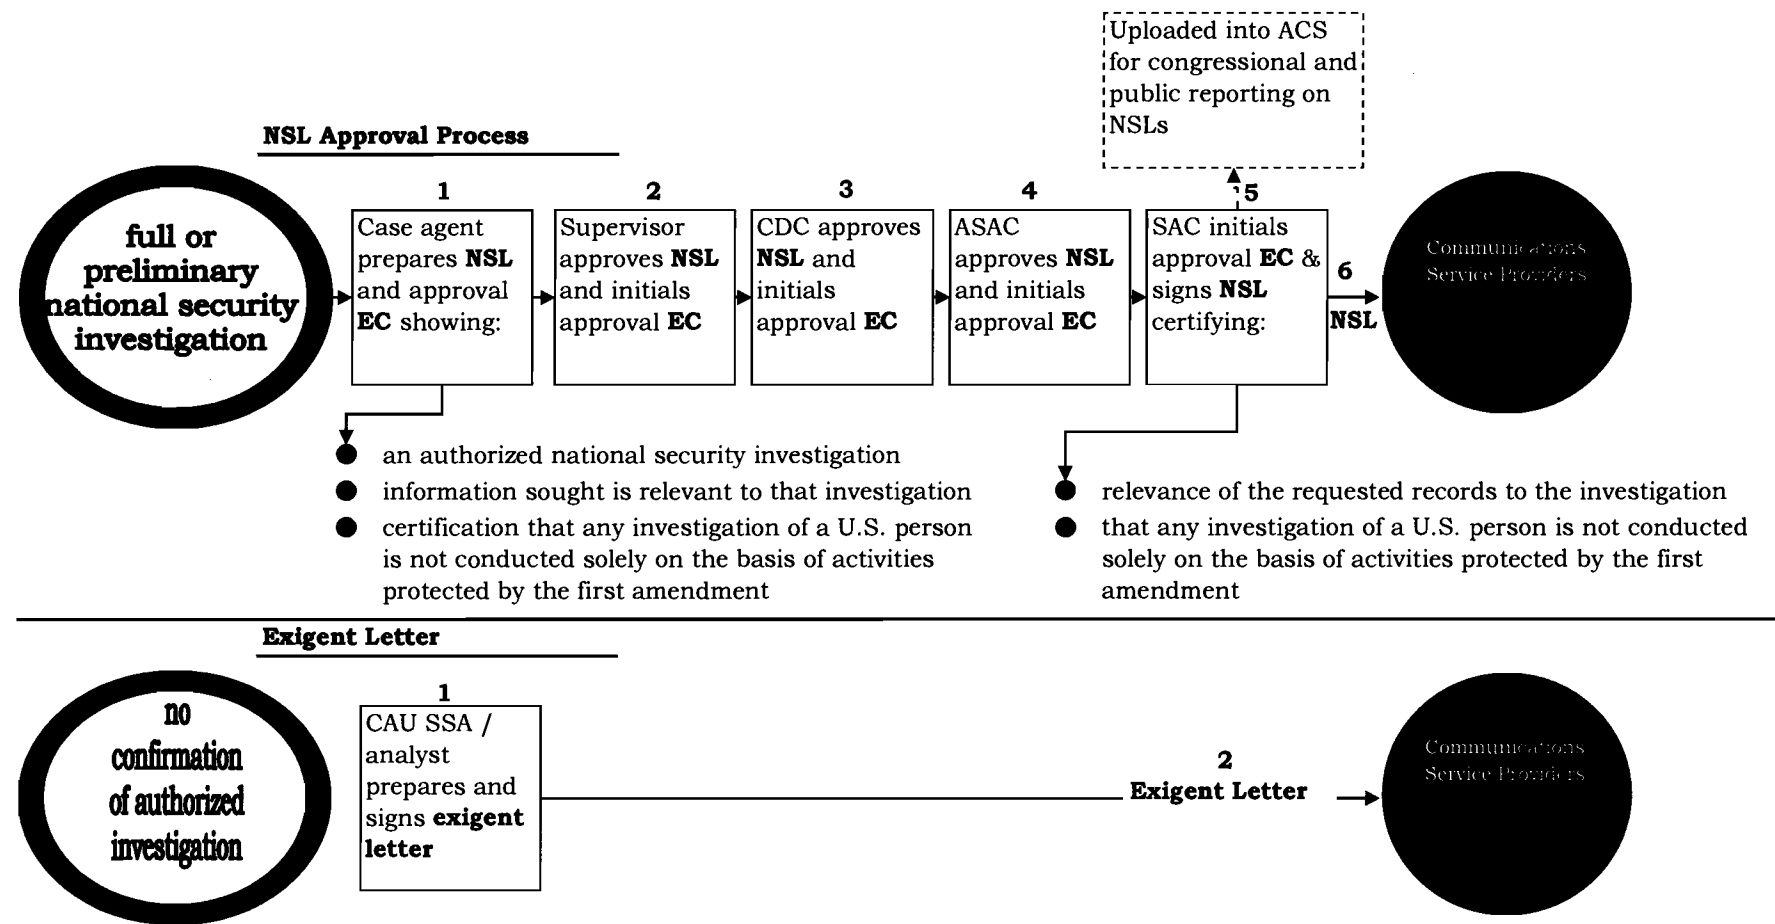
Uploaded into ACS for congressional and public reporting on NSLs

NSL Approval Process

full or preliminary national security investigation

1
Case agent prepares NSL and approval EC showing:

2
Supervisor approves NSL and initials approval EC

3
CDC approves NSL and initials approval EC

4
ASAC approves NSL and initials approval EC

5
SAC initials approval EC & signs NSL certifying:

6
NSL

Communications Service Providers

- an authorized national security investigation
- information sought is relevant to that investigation
- certification that any investigation of a U.S. person is not conducted solely on the basis of activities protected by the first amendment

- relevance of the requested records to the investigation
- that any investigation of a U.S. person is not conducted solely on the basis of activities protected by the first amendment

Exigent Letter

no confirmation of authorized investigation

1
CAU SSA / analyst prepares and signs exigent letter

2
Exigent Letter

Communications Service Providers